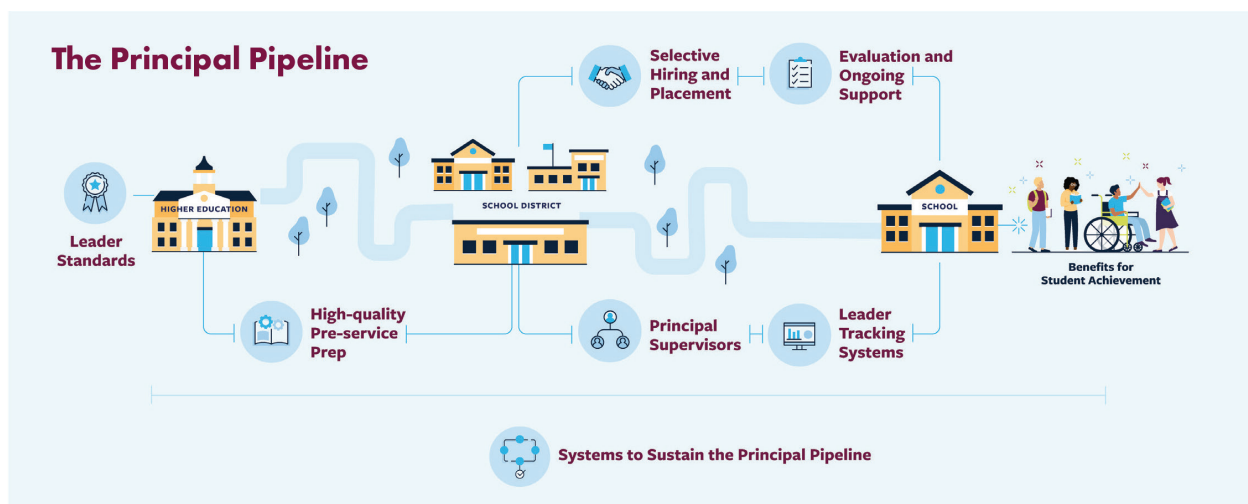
The Principal Pipeline

Selective Hiring and Placement

Evaluation and Ongoing Support

Leader Standards

HIGHER EDUCATION

SCHOOL DISTRICT

SCHOOL

Benefits for Student Achievement

High-quality Pre-service Prep

Principal Supervisors

Leader Tracking Systems

Systems to Sustain the Principal Pipeline